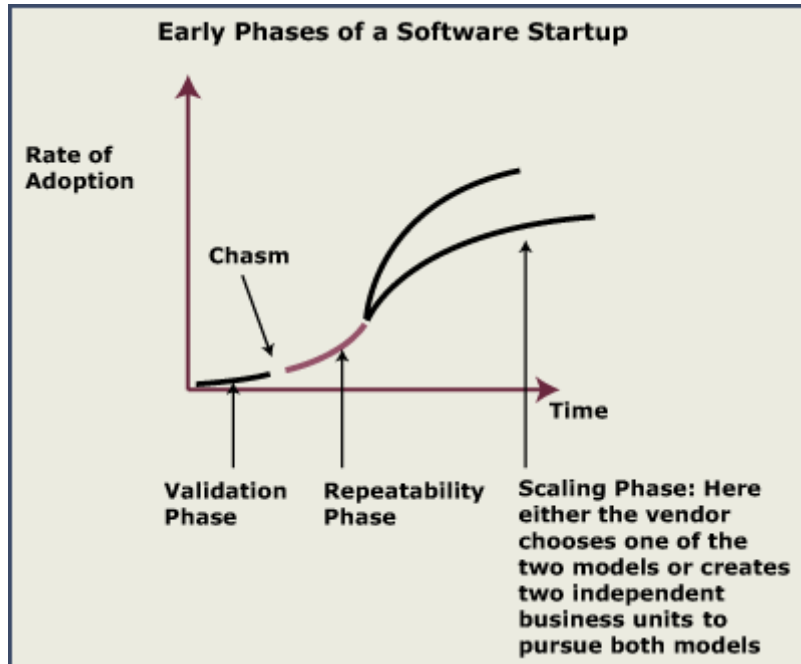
Early Phases of a Software Startup

Rate of Adoption

Chasm

Time

Validation Phase

Repeatability Phase

Scaling Phase: Here either the vendor chooses one of the two models or creates two independent business units to pursue both models